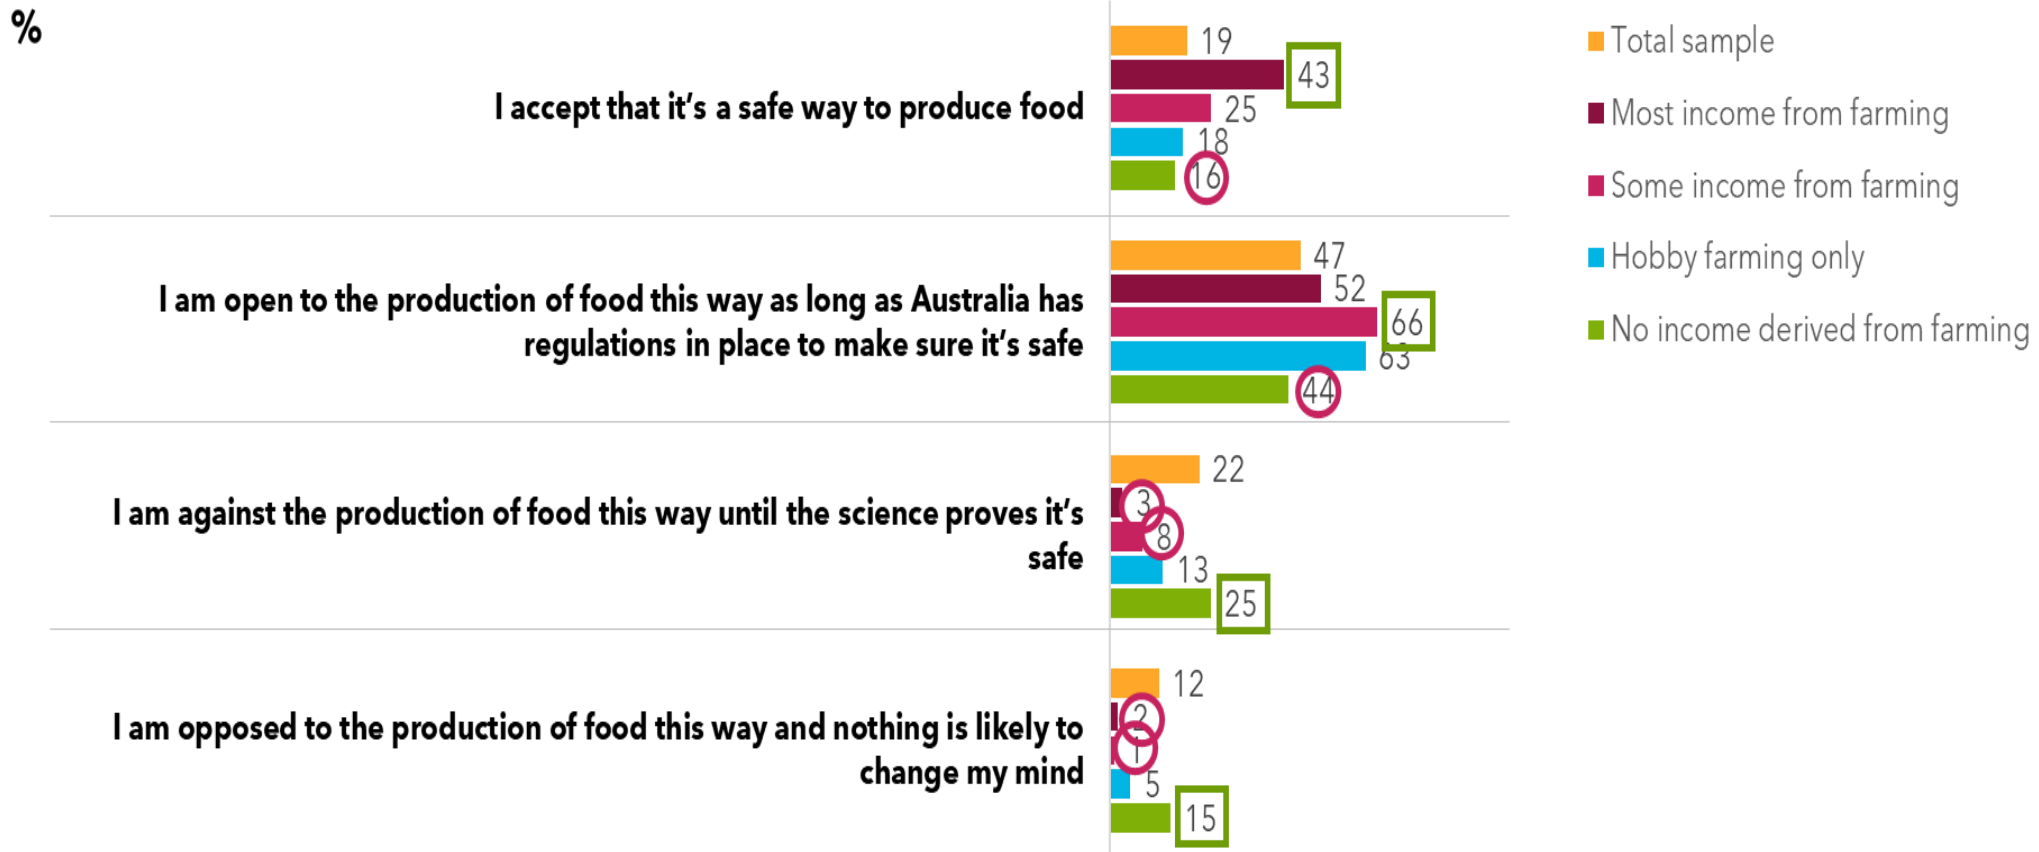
%

I accept that it's a safe way to produce food

19
43
25
18
16

I am open to the production of food this way as long as Australia has regulations in place to make sure it's safe

47
52
66
63
44

I am against the production of food this way until the science proves it's safe

22
3
8
13
25

I am opposed to the production of food this way and nothing is likely to change my mind

12
2
1
5
15

Total sample
Most income from farming
Some income from farming
Hobby farming only
No income derived from farming